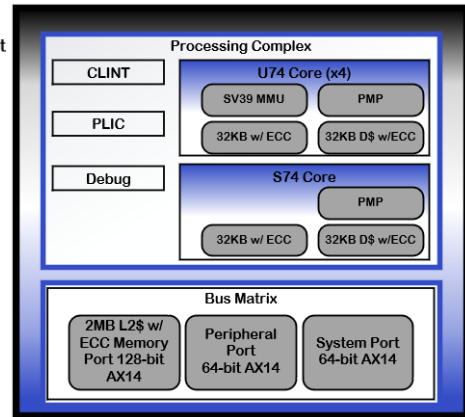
t

Processing Complex

CLINT

PLIC

Debug

U74 Core (x4)

SV39 MMU

PMP

32KB w/ ECC

32KB D$ w/ECC

S74 Core

PMP

32KB w/ ECC

32KB D$ w/ECC

Bus Matrix

2MB L2$ w/ ECC Memory Port 128-bit AX14

Peripheral Port 64-bit AX14

System Port 64-bit AX14